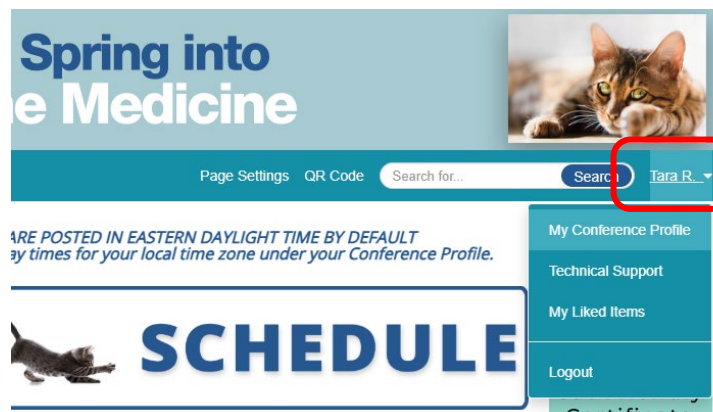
Spring into
e Medicine

Page Settings QR Code Search for... Search Tara R.

ARE POSTED IN EASTERN DAYLIGHT TIME BY DEFAULT
ay times for your local time zone under your Conference Profile.

SCHEDULE

My Conference Profile
Technical Support
My Liked Items
Logout